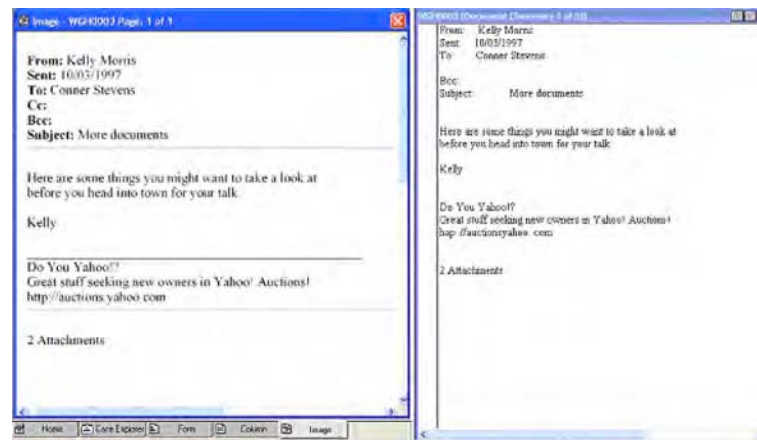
Image - WGH0003 Page: 1 of 1

From: Kelly Morris
Sent: 10/03/1997
To: Conner Stevens
Cc:
Bcc:
Subject: More documents

Here are some things you might want to take a look at before you head into town for your talk.

Kelly

Do You Yahoo!?
Great stuff seeking new owners in Yahoo! Auctions!
http://auctions.yahoo.com

2 Attachments

Home | Case Explorer | Form | Column | Image

WGH0003 (Document Overview 1 of 10)

From: Kelly Morris
Sent: 10/03/1997
To: Conner Stevens

Bcc:
Subject: More documents

Here are some things you might want to take a look at before you head into town for your talk.

Kelly

Do You Yahoo!?
Great stuff seeking new owners in Yahoo! Auctions!
http://auctions.yahoo.com

2 Attachments